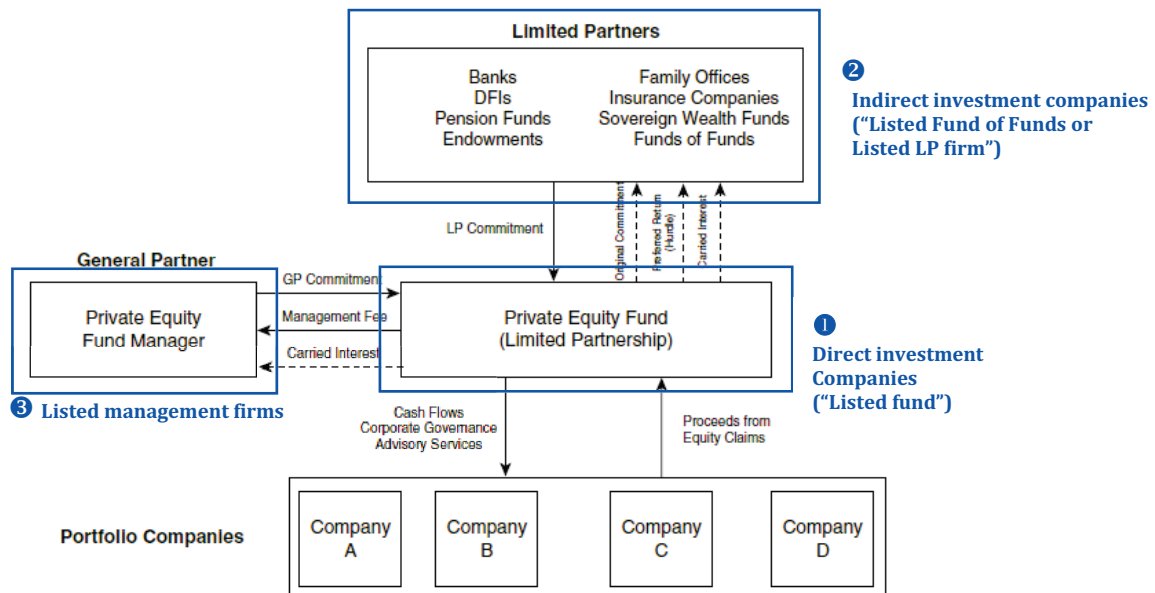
Limited Partners

Banks
DFIs
Pension Funds
Endowments

Family Offices
Insurance Companies
Sovereign Wealth Funds
Funds of Funds

❷ Indirect investment companies (“Listed Fund of Funds or Listed LP firm”)

LP Commitment

Original Commitment

Preferred Return (Hurdle)

Carried Interest

General Partner

GP Commitment

Management Fee

Carried Interest

Private Equity Fund Manager

Private Equity Fund (Limited Partnership)

❶ Direct investment Companies (“Listed fund”)

❸ Listed management firms

Cash Flows
Corporate Governance
Advisory Services

Proceeds from Equity Claims

Portfolio Companies

Company A

Company B

Company C

Company D